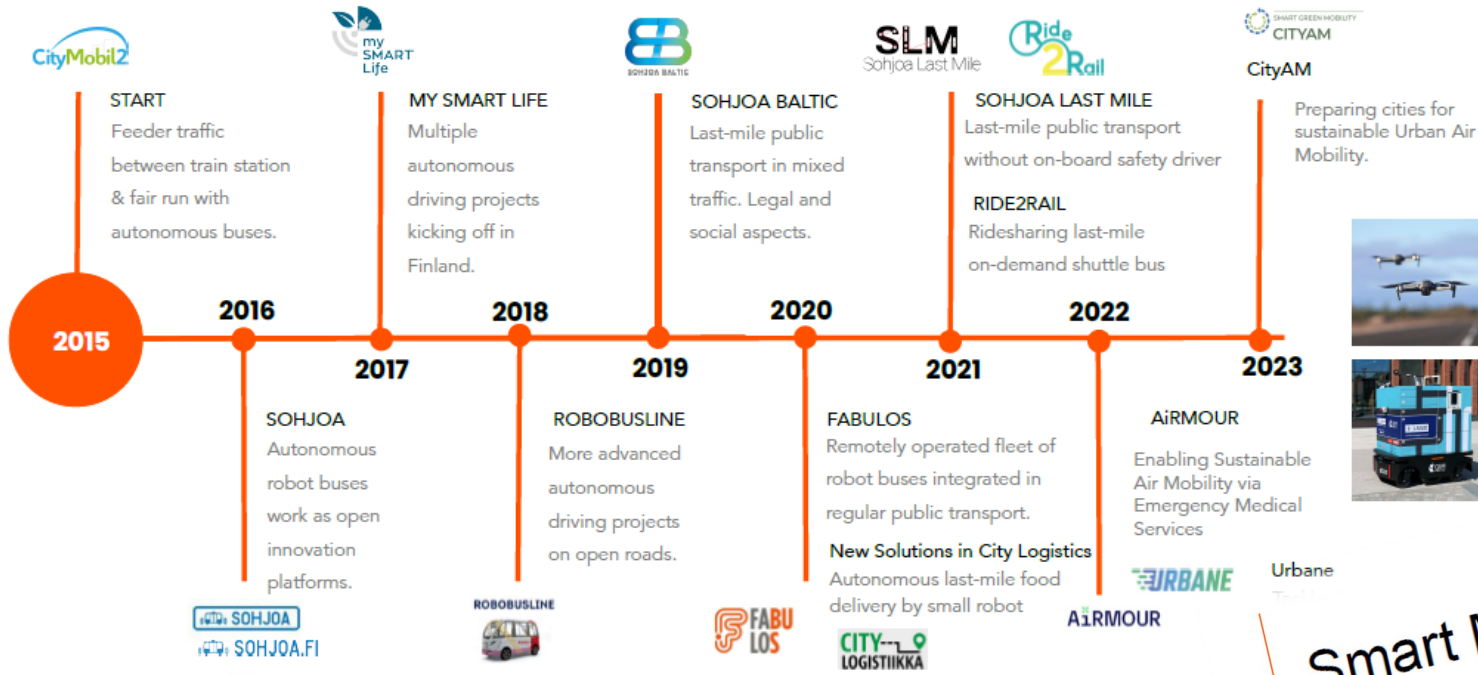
CityMobil2

START
Feeder traffic between train station & fair run with autonomous buses.

2015

2016

SOHJOA
Autonomous robot buses work as open innovation platforms.

SOHJOA
SOHJOA.FI

my SMART Life

MY SMART LIFE
Multiple autonomous driving projects kicking off in Finland.

2017

2018

ROBOBUSLINE
More advanced autonomous driving projects on open roads.

ROBOBUSLINE

SOHJOA BALTIC

SOHJOA BALTIC
Last-mile public transport in mixed traffic. Legal and social aspects.

2019

2020

FABULOS
Remotely operated fleet of robot buses integrated in regular public transport.

New Solutions in City Logistics
Autonomous last-mile food delivery by small robot

FABULOS

CITY LOGISTIIKKA

SLM
Sohjoa Last Mile

Ride2Rail

SOHJOA LAST MILE
Last-mile public transport without on-board safety driver

RIDE2RAIL
Ridesharing last-mile on-demand shuttle bus

2021

2022

AiRMOUR
Enabling Sustainable Air Mobility via Emergency Medical Services

AiRMOUR

SMART GREEN MOBILITY
CITYAM

CityAM
Preparing cities for sustainable Urban Air Mobility.

2023

URBANE

Urbane
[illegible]

Smart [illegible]